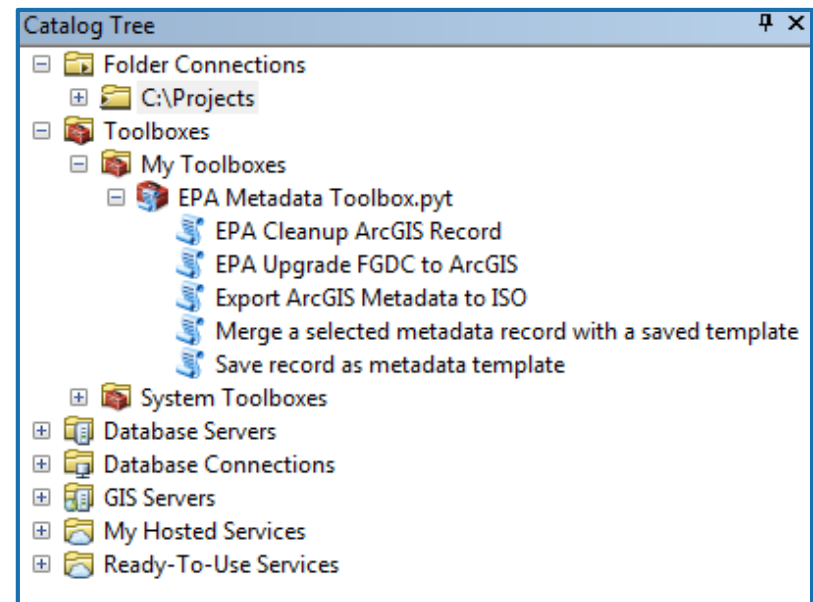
Catalog Tree

Folder Connections
C:\Projects
Toolboxes
My Toolboxes
EPA Metadata Toolbox.pyt
EPA Cleanup ArcGIS Record
EPA Upgrade FGDC to ArcGIS
Export ArcGIS Metadata to ISO
Merge a selected metadata record with a saved template
Save record as metadata template
System Toolboxes
Database Servers
Database Connections
GIS Servers
My Hosted Services
Ready-To-Use Services